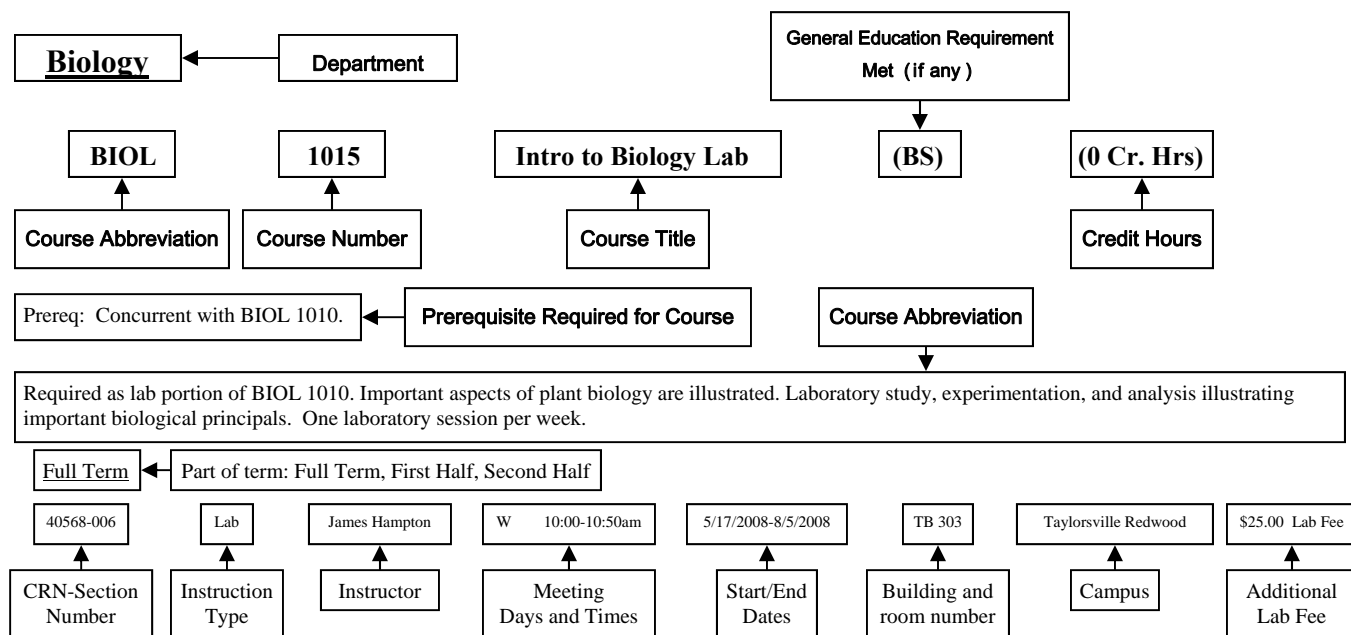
Biology

Department

General Education Requirement Met (if any)

BIOL

1015

Intro to Biology Lab

(BS)

(0 Cr. Hrs)

Course Abbreviation

Course Number

Course Title

Credit Hours

Prereq: Concurrent with BIOL 1010.

Prerequisite Required for Course

Course Abbreviation

Required as lab portion of BIOL 1010. Important aspects of plant biology are illustrated. Laboratory study, experimentation, and analysis illustrating important biological principals. One laboratory session per week.

Full Term

Part of term: Full Term, First Half, Second Half

| 40568-006 | Lab | James Hampton | W 10:00-10:50am | 5/17/2008-8/5/2008 | TB 303 | Taylorsville Redwood | $25.00 Lab Fee |
|---|---|---|---|---|---|---|---|
| CRN-Section Number | Instruction Type | Instructor | Meeting Days and Times | Start/End Dates | Building and room number | Campus | Additional Lab Fee |